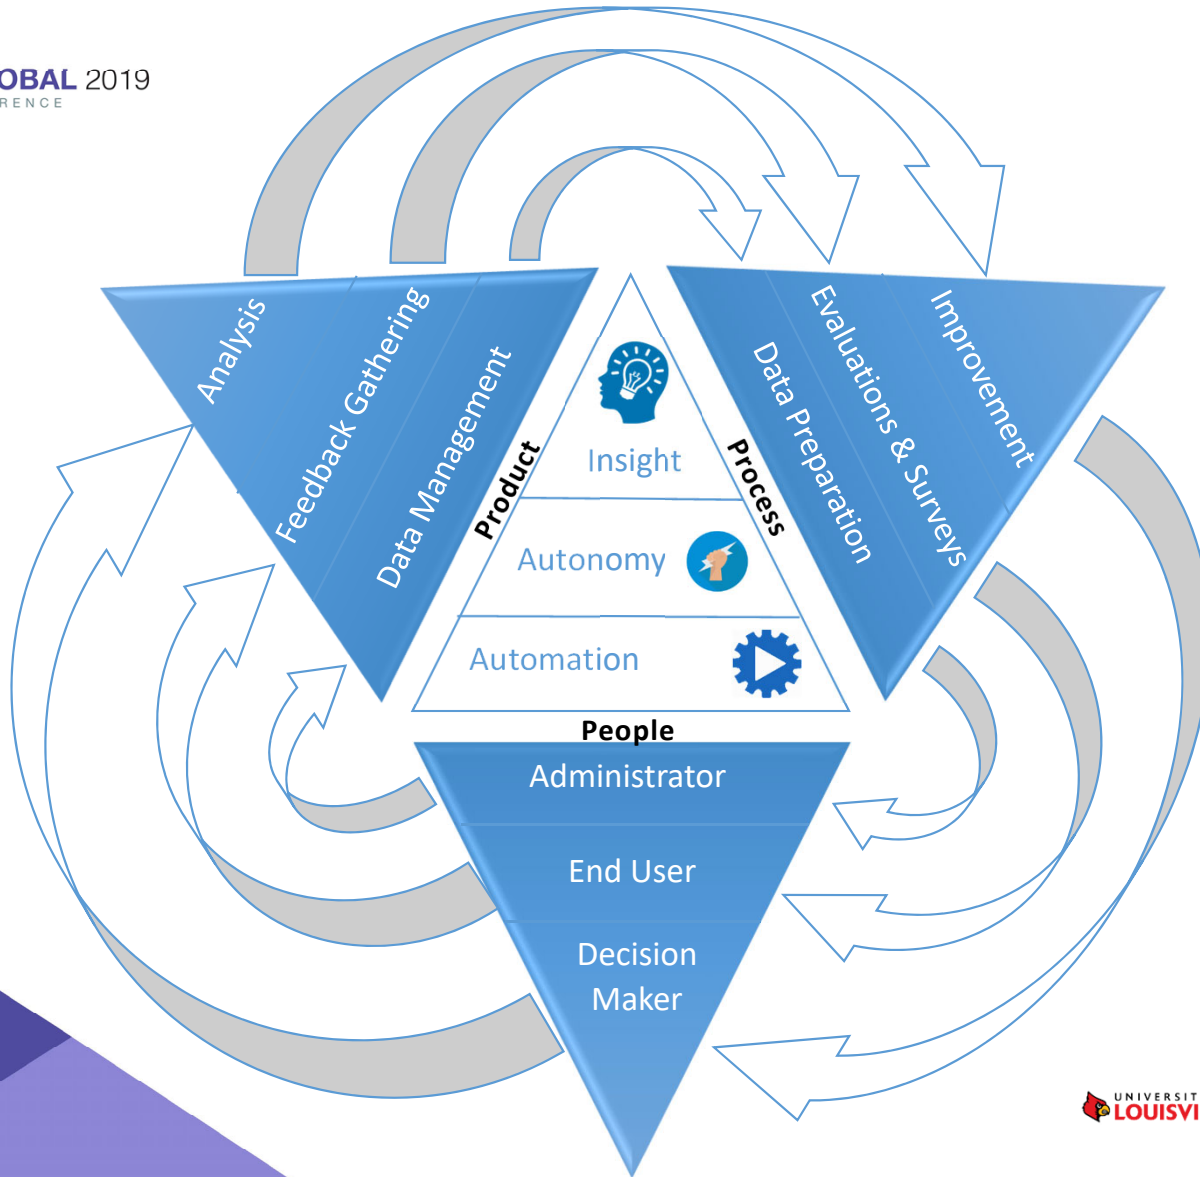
OBAL 2019
RENCE

Analysis
Feedback Gathering
Data Management

Product
Insight
Autonomy
Automation
Process

Data Preparation
Evaluations & Surveys
Improvement

People
Administrator
End User
Decision Maker

UNIVERSIT
LOUISVI